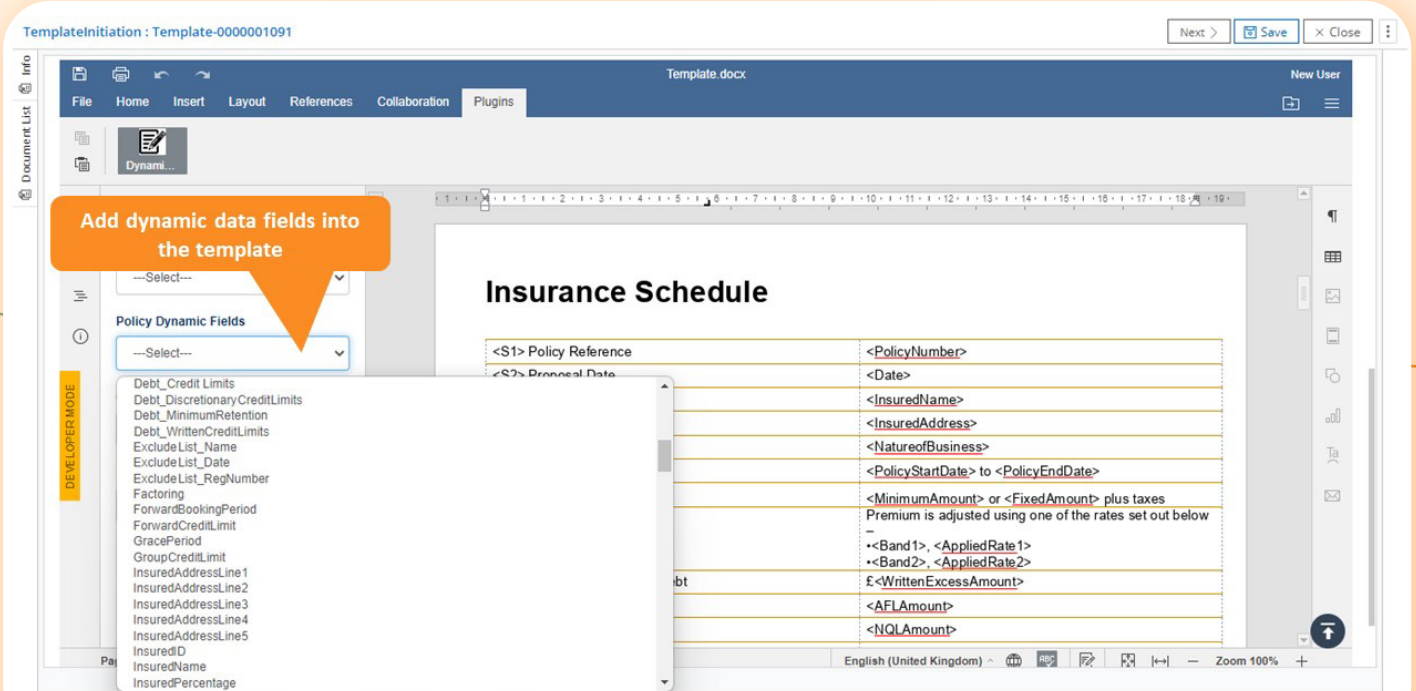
TemplateInitiation : Template-0000001091

Next
Save
Close

Info
Document List

Template.docx
New User

File
Home
Insert
Layout
References
Collaboration
Plugins

Dynami...

Add dynamic data fields into the template

---Select---

Policy Dynamic Fields

---Select---

Debt_Credit Limits
Debt_DiscretionaryCreditLimits
Debt_MinimumRetention
Debt_WrittenCreditLimits
ExcludeList_Name
ExcludeList_Date
ExcludeList_RegNumber
Factoring
ForwardBookingPeriod
ForwardCreditLimit
GracePeriod
GroupCreditLimit
InsuredAddressLine1
InsuredAddressLine2
InsuredAddressLine3
InsuredAddressLine4
InsuredAddressLine5
InsuredID
InsuredName
InsuredPercentage

DEVELOPER MODE

Insurance Schedule

| <S1> Policy Reference | <PolicyNumber> |
|---|---|
| <S2> Proposal Date | <Date> |
| | <InsuredName> |
| | <InsuredAddress> |
| | <NatureofBusiness> |
| | <PolicyStartDate> to <PolicyEndDate> |
| | <MinimumAmount> or <FixedAmount> plus taxes Premium is adjusted using one of the rates set out below – •<Band1>, <AppliedRate1> •<Band2>, <AppliedRate2> |
| bt | £<WrittenExcessAmount> |
| | <AFLAmount> |
| | <NQLAmount> |

Pa
English (United Kingdom)
Zoom 100%